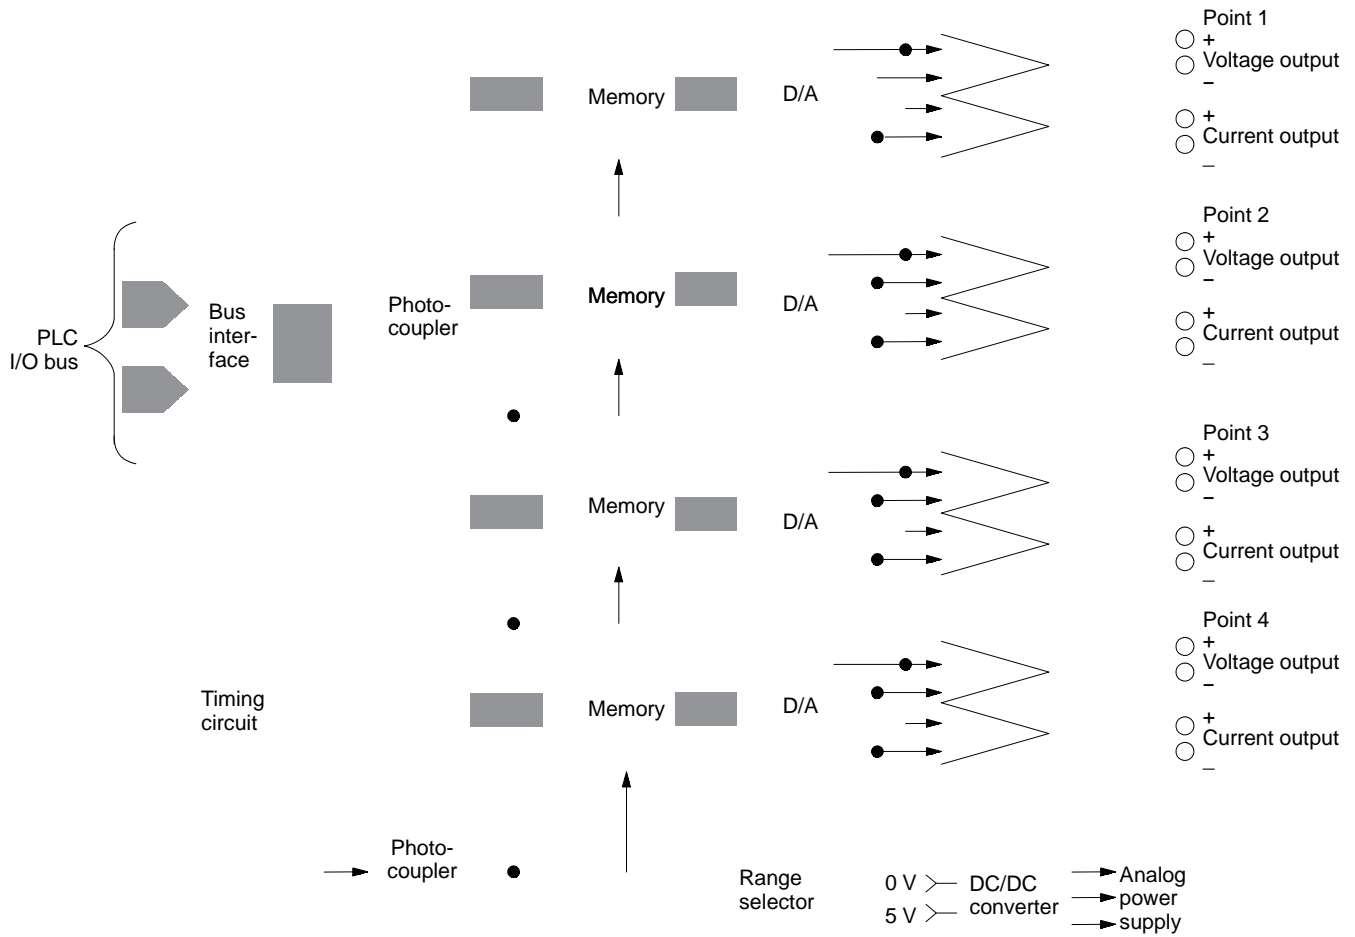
Point 1
+
Voltage output
−
+
Current output
−

Memory

D/A

Point 2
+
Voltage output
−
+
Current output
−

PLC
I/O bus

Bus
interface

Photocoupler

Memory

D/A

Point 3
+
Voltage output
−
+
Current output
−

Memory

D/A

Point 4
+
Voltage output
−
+
Current output
−

Timing
circuit

Memory

D/A

Photocoupler

Range
selector

0 V
5 V

DC/DC
converter

Analog
power
supply